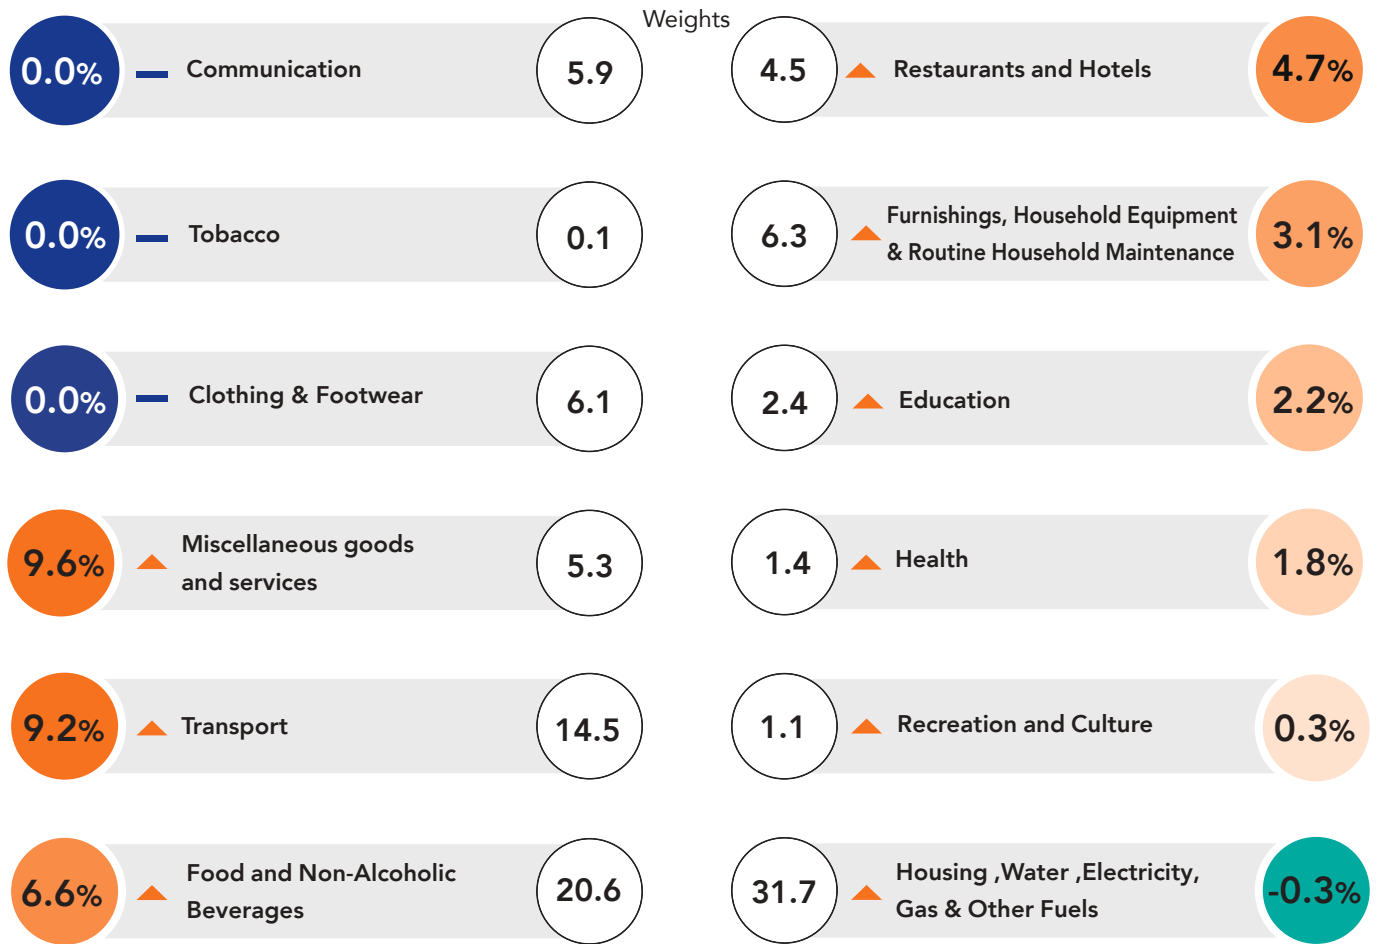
Weights

0.0% Communication 5.9

4.5 Restaurants and Hotels 4.7%

0.0% Tobacco 0.1

6.3 Furnishings, Household Equipment & Routine Household Maintenance 3.1%

0.0% Clothing & Footwear 6.1

2.4 Education 2.2%

9.6% Miscellaneous goods and services 5.3

1.4 Health 1.8%

9.2% Transport 14.5

1.1 Recreation and Culture 0.3%

6.6% Food and Non-Alcoholic Beverages 20.6

31.7 Housing ,Water ,Electricity, Gas & Other Fuels -0.3%